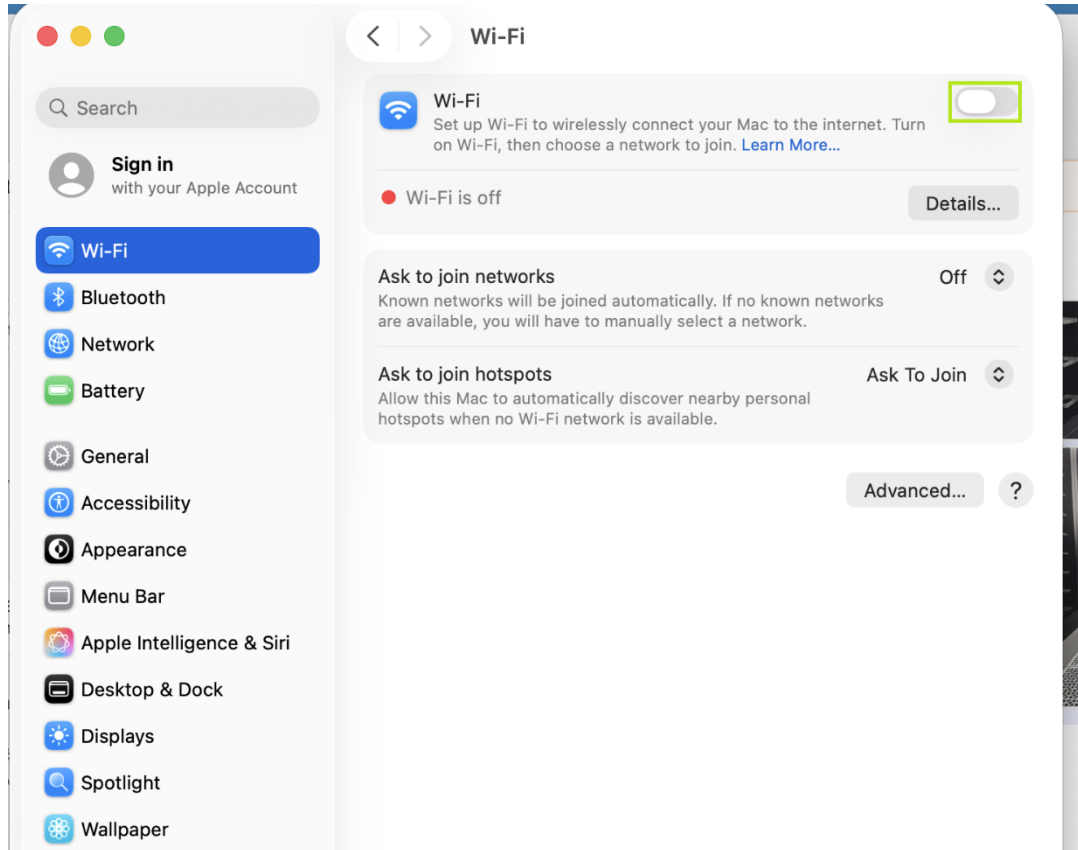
Search

Sign in
with your Apple Account

Wi-Fi
Bluetooth
Network
Battery

General
Accessibility
Appearance
Menu Bar
Apple Intelligence & Siri
Desktop & Dock
Displays
Spotlight
Wallpaper

Wi-Fi

Wi-Fi
Set up Wi-Fi to wirelessly connect your Mac to the internet. Turn on Wi-Fi, then choose a network to join. Learn More...

Wi-Fi is off
Details...

Ask to join networks
Off
Known networks will be joined automatically. If no known networks are available, you will have to manually select a network.

Ask to join hotspots
Ask To Join
Allow this Mac to automatically discover nearby personal hotspots when no Wi-Fi network is available.

Advanced...
?